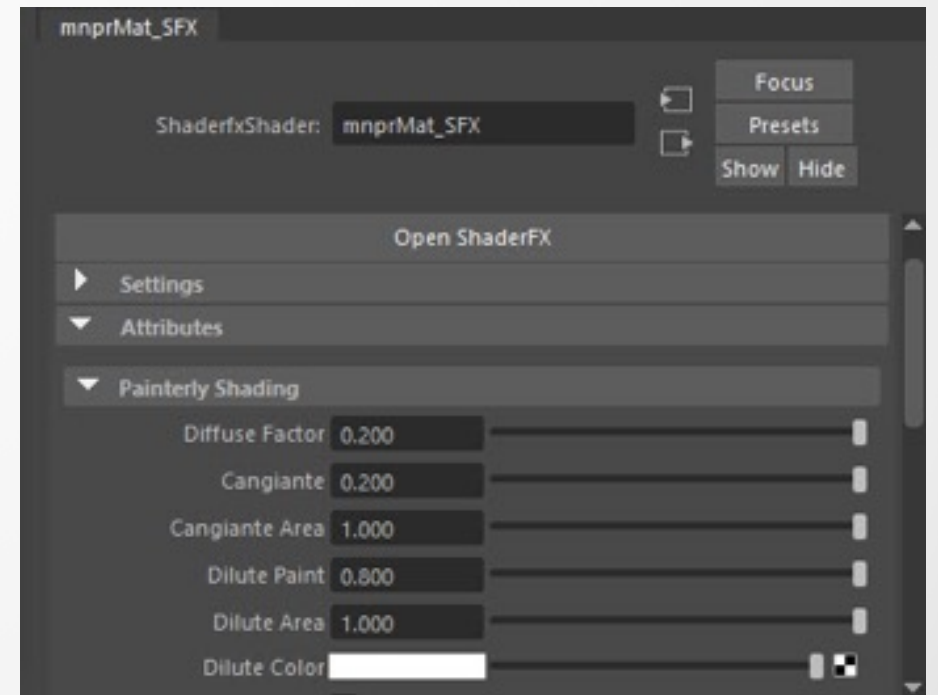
mnprMat_SFX

ShaderfxShader: mnprMat_SFX

Focus
Presets
Show Hide

Open ShaderFX

Settings

Attributes

Painterly Shading

Diffuse Factor 0.200
Cangiante 0.200
Cangiante Area 1.000
Dilute Paint 0.800
Dilute Area 1.000
Dilute Color